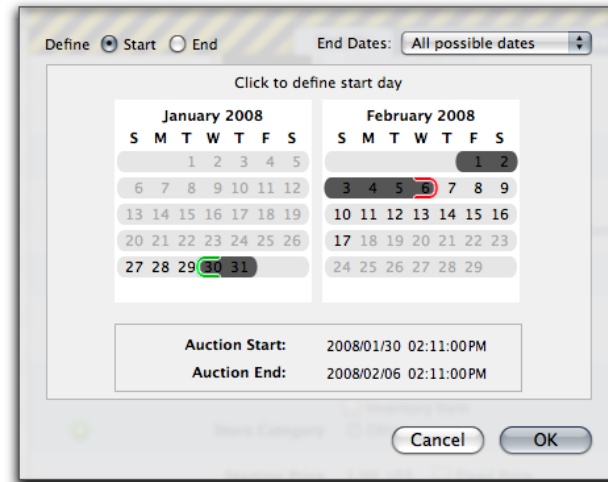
Define Start End

End Dates: All possible dates

Click to define start day

January 2008

| S | M | T | W | T | F | S |
|---|---|---|---|---|---|---|
| | | 1 | 2 | 3 | 4 | 5 |
| 6 | 7 | 8 | 9 | 10 | 11 | 12 |
| 13 | 14 | 15 | 16 | 17 | 18 | 19 |
| 20 | 21 | 22 | 23 | 24 | 25 | 26 |
| 27 | 28 | 29 | 30 | 31 | | |

February 2008

| S | M | T | W | T | F | S |
|---|---|---|---|---|---|---|
| | | | | | 1 | 2 |
| 3 | 4 | 5 | 6 | 7 | 8 | 9 |
| 10 | 11 | 12 | 13 | 14 | 15 | 16 |
| 17 | 18 | 19 | 20 | 21 | 22 | 23 |
| 24 | 25 | 26 | 27 | 28 | 29 | |

Auction Start: 2008/01/30 02:11:00PM

Auction End: 2008/02/06 02:11:00PM

Cancel

OK